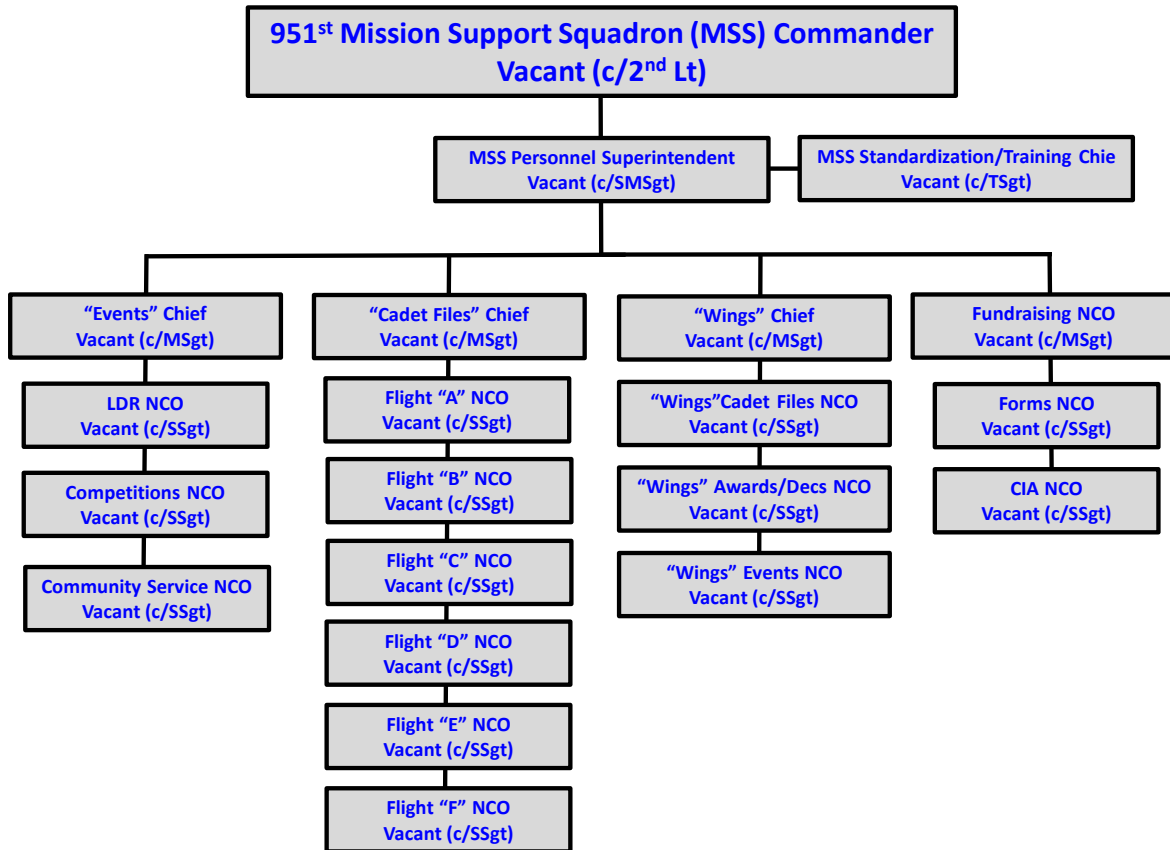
951$^{st}$ Mission Support Squadron (MSS) Commander
Vacant (c/2$^{nd}$ Lt)

MSS Personnel Superintendent
Vacant (c/SMSgt)

MSS Standardization/Training Chie
Vacant (c/TSgt)

“Events” Chief
Vacant (c/MSgt)

LDR NCO
Vacant (c/SSgt)

Competitions NCO
Vacant (c/SSgt)

Community Service NCO
Vacant (c/SSgt)

“Cadet Files” Chief
Vacant (c/MSgt)

Flight “A” NCO
Vacant (c/SSgt)

Flight “B” NCO
Vacant (c/SSgt)

Flight “C” NCO
Vacant (c/SSgt)

Flight “D” NCO
Vacant (c/SSgt)

Flight “E” NCO
Vacant (c/SSgt)

Flight “F” NCO
Vacant (c/SSgt)

“Wings” Chief
Vacant (c/MSgt)

“Wings”Cadet Files NCO
Vacant (c/SSgt)

“Wings” Awards/Decs NCO
Vacant (c/SSgt)

“Wings” Events NCO
Vacant (c/SSgt)

Fundraising NCO
Vacant (c/MSgt)

Forms NCO
Vacant (c/SSgt)

CIA NCO
Vacant (c/SSgt)